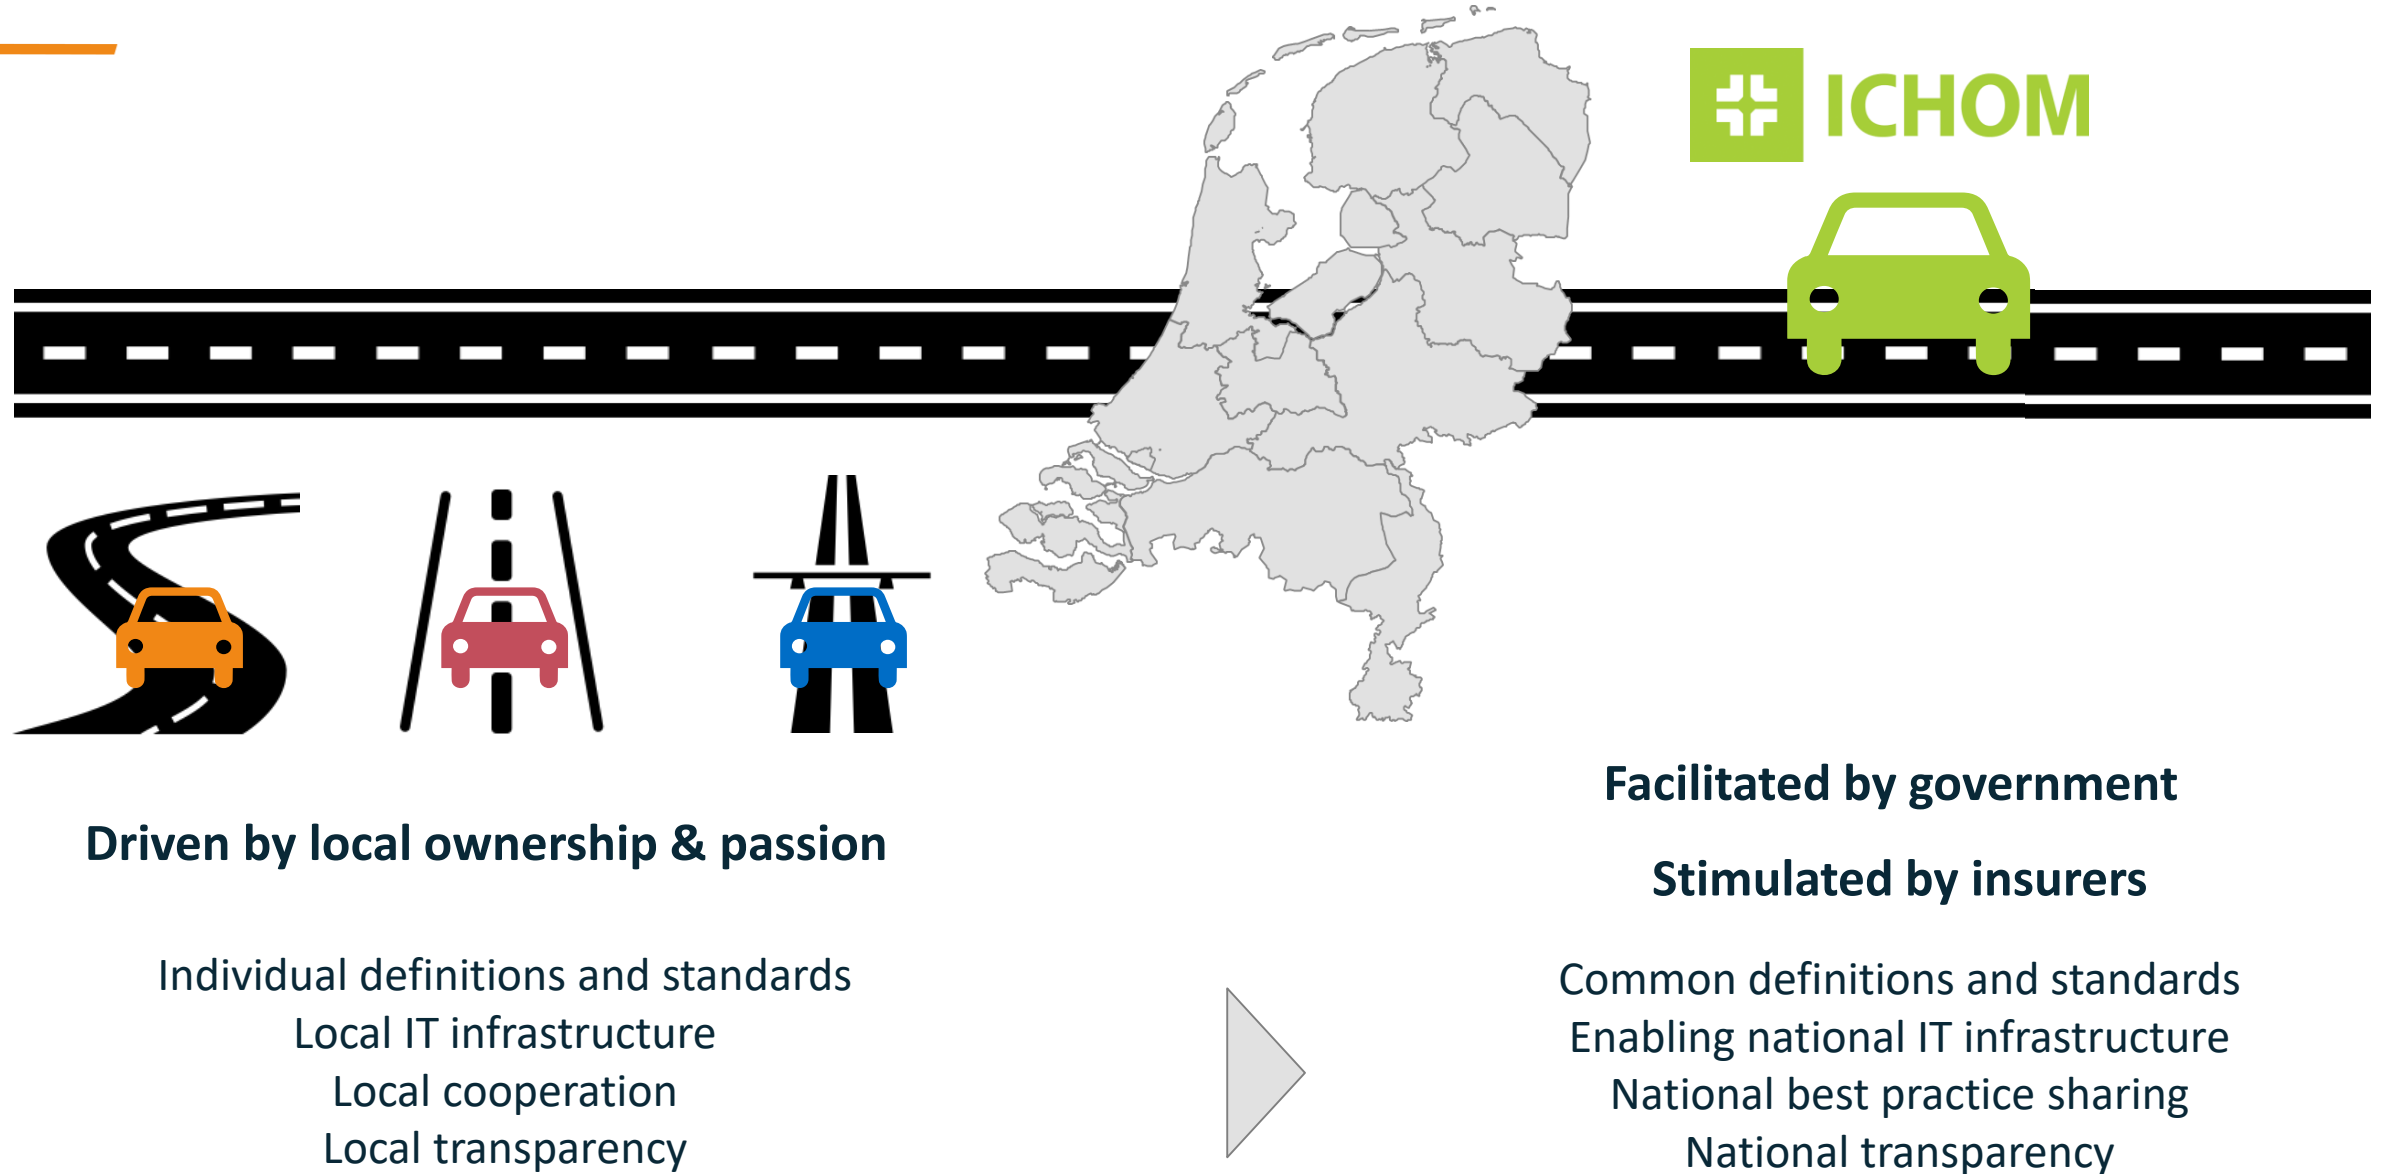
ICHOM

Driven by local ownership & passion

Individual definitions and standards
Local IT infrastructure
Local cooperation
Local transparency

Facilitated by government

Stimulated by insurers

Common definitions and standards
Enabling national IT infrastructure
National best practice sharing
National transparency